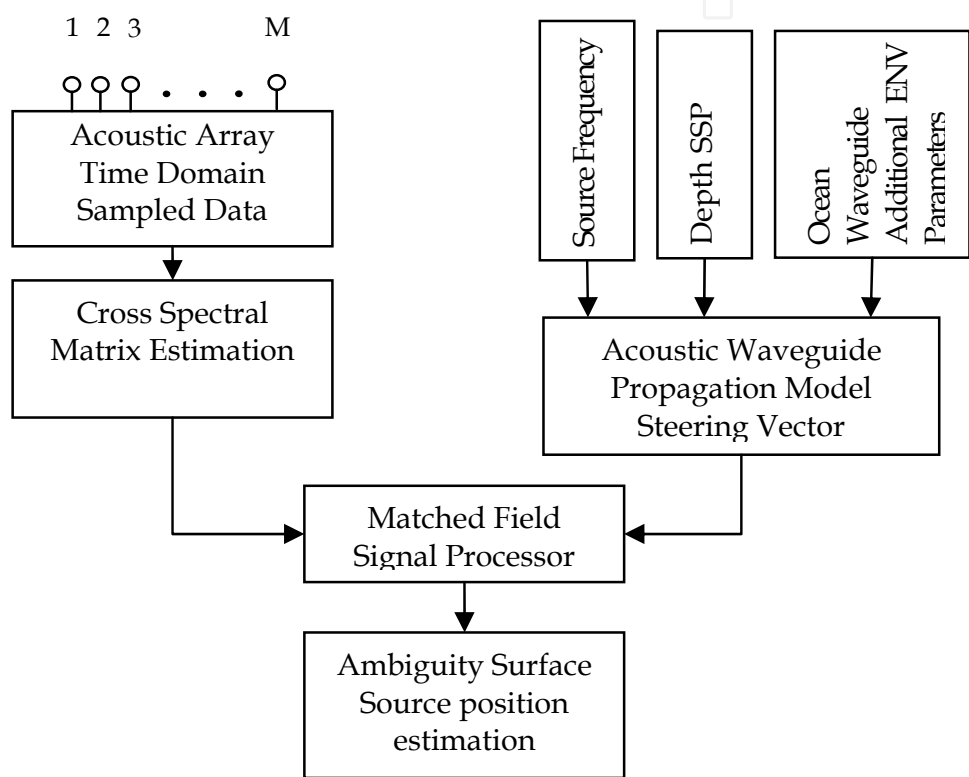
1 2 3 M

Acoustic Array Time Domain Sampled Data

Source Frequency

Depth SSP

Ocean Waveguide Additional ENV Parameters

Cross Spectral Matrix Estimation

Acoustic Waveguide Propagation Model Steering Vector

Matched Field Signal Processor

Ambiguity Surface Source position estimation